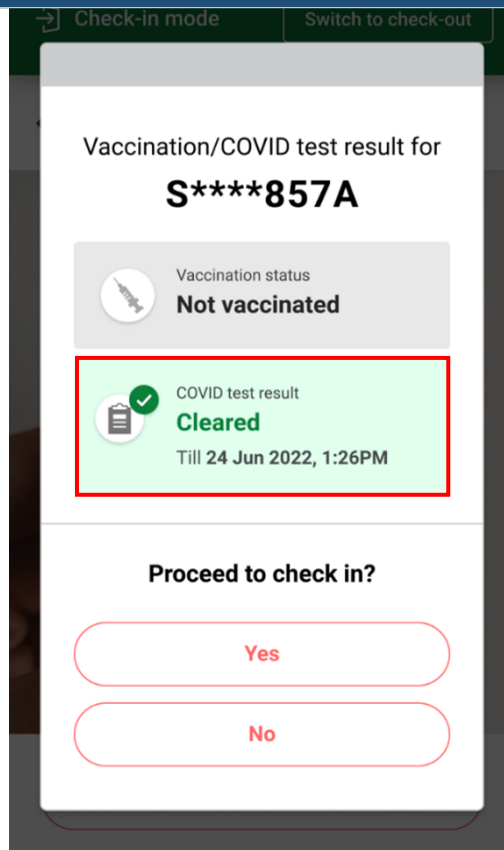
Check-in mode

Switch to check-out

Vaccination/COVID test result for

S****857A

Vaccination status

Not vaccinated

COVID test result

Cleared

Till 24 Jun 2022, 1:26PM

Proceed to check in?

Yes

No